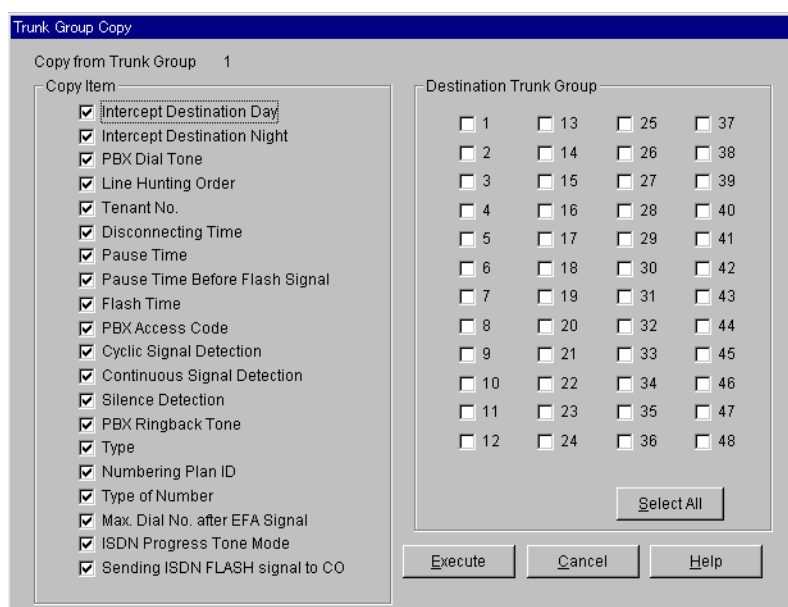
Trunk Group Copy

Copy from Trunk Group 1

Copy Item

☑ Intercept Destination Day
☑ Intercept Destination Night
☑ PBX Dial Tone
☑ Line Hunting Order
☑ Tenant No.
☑ Disconnecting Time
☑ Pause Time
☑ Pause Time Before Flash Signal
☑ Flash Time
☑ PBX Access Code
☑ Cyclic Signal Detection
☑ Continuous Signal Detection
☑ Silence Detection
☑ PBX Ringback Tone
☑ Type
☑ Numbering Plan ID
☑ Type of Number
☑ Max. Dial No. after EFA Signal
☑ ISDN Progress Tone Mode
☑ Sending ISDN FLASH signal to CO

Destination Trunk Group

| | | | |
|---|---|---|---|
| ☐ 1 | ☐ 13 | ☐ 25 | ☐ 37 |
| ☐ 2 | ☐ 14 | ☐ 26 | ☐ 38 |
| ☐ 3 | ☐ 15 | ☐ 27 | ☐ 39 |
| ☐ 4 | ☐ 16 | ☐ 28 | ☐ 40 |
| ☐ 5 | ☐ 17 | ☐ 29 | ☐ 41 |
| ☐ 6 | ☐ 18 | ☐ 30 | ☐ 42 |
| ☐ 7 | ☐ 19 | ☐ 31 | ☐ 43 |
| ☐ 8 | ☐ 20 | ☐ 32 | ☐ 44 |
| ☐ 9 | ☐ 21 | ☐ 33 | ☐ 45 |
| ☐ 10 | ☐ 22 | ☐ 34 | ☐ 46 |
| ☐ 11 | ☐ 23 | ☐ 35 | ☐ 47 |
| ☐ 12 | ☐ 24 | ☐ 36 | ☐ 48 |

Select All

Execute Cancel Help